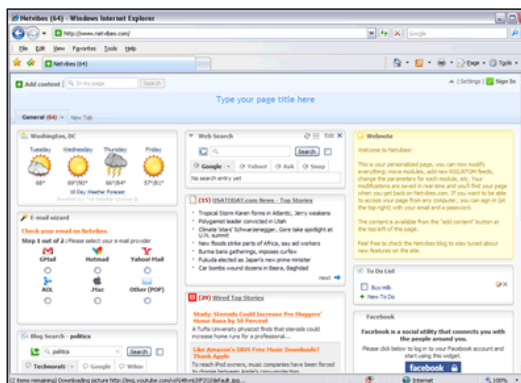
Netvibes (64) - Windows Internet Explorer

http://www.netvibes.com/

Google

File Edit View Favorites Tools Help

Netvibes (64)

Page Tools

Add content | In my page | Search

Settings | Sign In

Type your page title here

General (64) New Tab

Washington, DC

Tuesday Wednesday Thursday Friday

68° 69°/90° 64°/84° 57°/81°

10 Day Weather Forecast

E-mail wizard

Check your email on Netvibes

Step 1 out of 2 : Please select your e-mail provider

GMail Hotmail Yahoo! Mail

AOL .Mac Other (POP)

Blog Search - politics

politics Search

Technorati Google Wikio

Web Search

Search

Google Yahoo! Ask Snap

No search entry yet

(55) USATODAY.com News - Top Stories

Tropical Storm Karen forms in Atlantic, Jerry weakens

Polygamist leader convicted in Utah

Climate 'stars' Schwarzenegger, Gore take spotlight at U.N. summit

New floods strike parts of Africa, say aid workers

Burma bans gatherings, imposes curfew

Fukuda elected as Japan's new prime minister

Car bombs wound dozens in Basra, Baghdad

next

(29) Wired Top Stories

Study: Steroids Could Increase Pro Sluggers' Home Runs by 50 Percent

A Tufts University physicist finds that steroids could increase home runs for a professional...

Like Amazon's DRM-Free Music Downloads? Thank Apple

To recruit DVD owners, music companies have been forced to finally...

Website

Welcome to Netvibes!

This is your personalized page. You can move/modify everything: move modules, add new RSS/ATOM feeds, change the parameters for each module, etc. Your modifications are saved in real-time and you'll find your page when you get back on Netvibes.com. If you want to be able to access your page from any computer, you can sign in (at the top right) with your email and a password.

The content is available from the "add content" button at the top left of this page.

Feel free to check the Netvibes blog to stay tuned about new features on the site.

To Do List

Buy milk

New To Do

Facebook

facebook

Facebook is a social utility that connects you with the people around you.

Please click below to log in to your Facebook account and start using this widget.

facebook

(1 items remaining) Downloading picture http://img.youtube.com/vi/...

Internet

100%